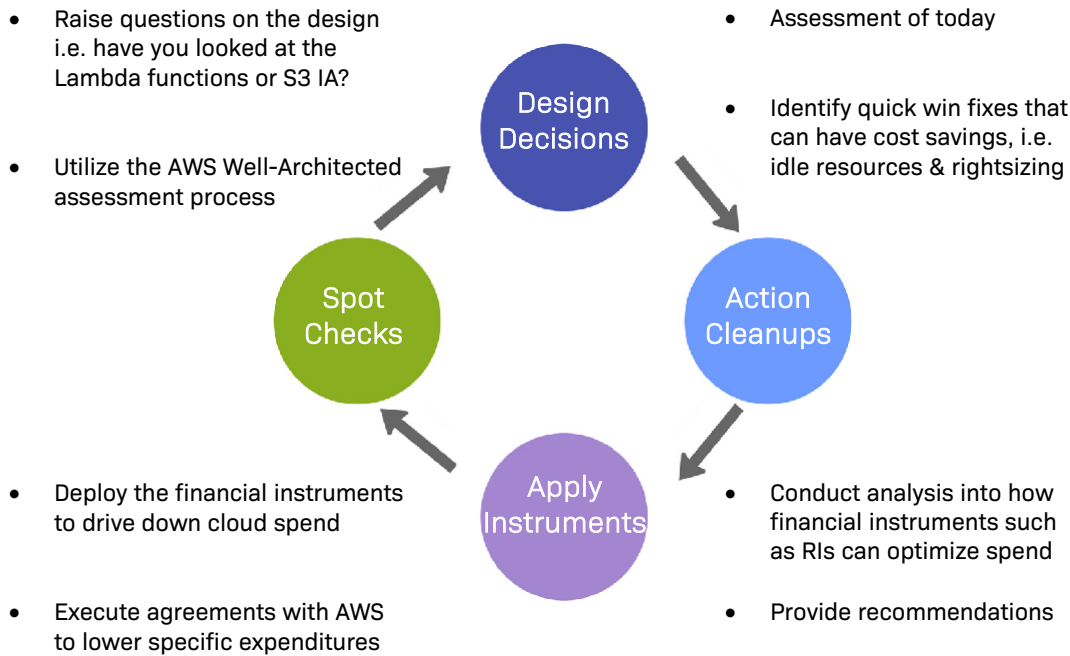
- Raise questions on the design i.e. have you looked at the Lambda functions or S3 IA?
- Utilize the AWS Well-Architected assessment process

Design Decisions

- Assessment of today
- Identify quick win fixes that can have cost savings, i.e. idle resources & rightsizing

Spot Checks

Action Cleanups

Apply Instruments

- Deploy the financial instruments to drive down cloud spend
- Execute agreements with AWS to lower specific expenditures

- Conduct analysis into how financial instruments such as RIs can optimize spend
- Provide recommendations